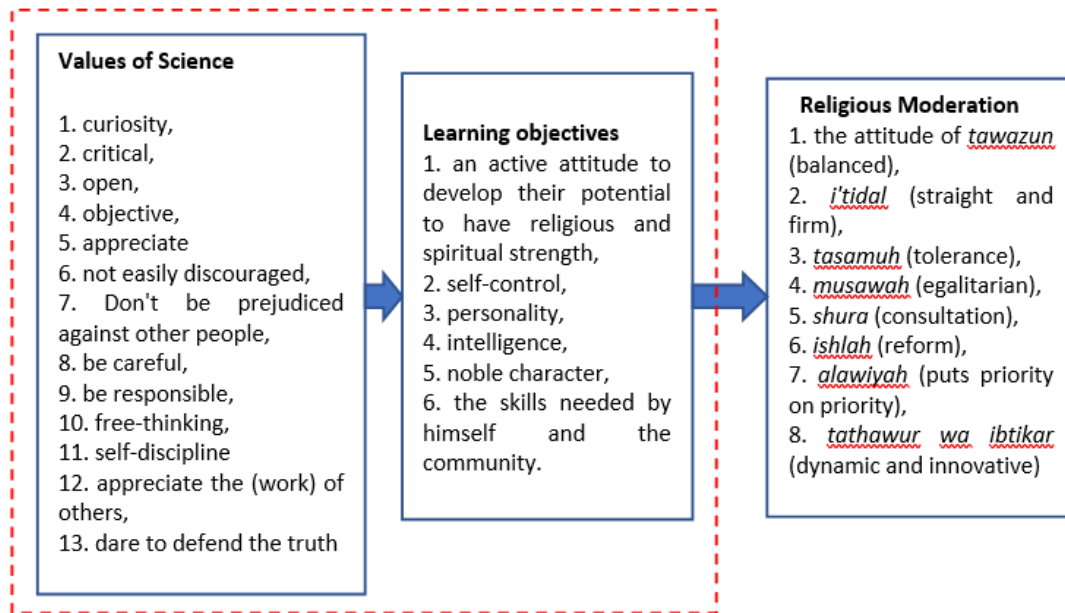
Values of Science

1. curiosity,
2. critical,
3. open,
4. objective,
5. appreciate
6. not easily discouraged,
7. Don't be prejudiced against other people,
8. be careful,
9. be responsible,
10. free-thinking,
11. self-discipline
12. appreciate the (work) of others,
13. dare to defend the truth

Learning objectives
1. an active attitude to develop their potential to have religious and spiritual strength,
2. self-control,
3. personality,
4. intelligence,
5. noble character,
6. the skills needed by himself and the community.

Religious Moderation
1. the attitude of tawazun (balanced),
2. i'tidal (straight and firm),
3. tasamuh (tolerance),
4. musawah (egalitarian),
5. shura (consultation),
6. ishlah (reform),
7. alawiyah (puts priority on priority),
8. tathawur wa ibtikar (dynamic and innovative)